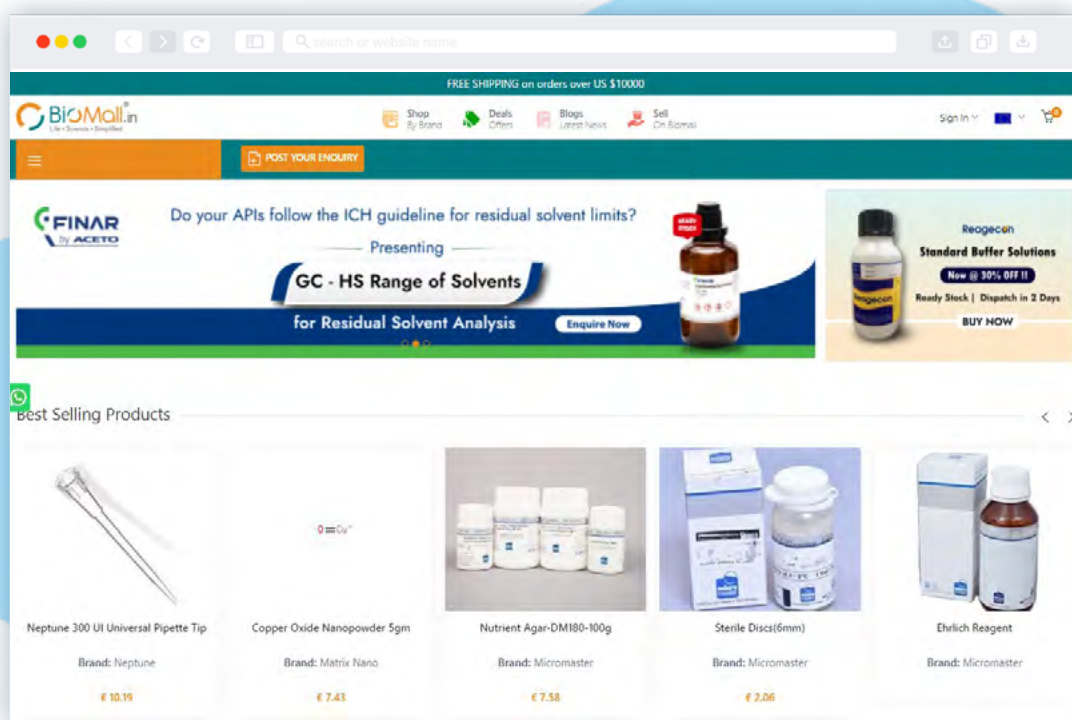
Search or website name

FREE SHIPPING on orders over US $10000

BioMall.in
Life • Science • Simplified

Shop
By Brand

Deals
Offers

Blogs
Latest News

Sell
On Biomall

Sign In

POST YOUR ENQUIRY

FINAR
by ACETO

Do your APIs follow the ICH guideline for residual solvent limits?

Presenting

GC - HS Range of Solvents

for Residual Solvent Analysis

Enquire Now

Reagecon

Standard Buffer Solutions

Now @ 30% OFF !!

Ready Stock | Dispatch in 2 Days

BUY NOW

Best Selling Products

$O{=}Cu^{+}$

Neptune 300 Ul Universal Pipette Tip

Brand: Neptune

€ 10.19

Copper Oxide Nanopowder 5gm

Brand: Matrix Nano

€ 7.43

Nutrient Agar-DM180-100g

Brand: Micromaster

€ 7.58

Sterile Discs(6mm)

Brand: Micromaster

€ 2.06

Ehrlich Reagent

Brand: Micromaster